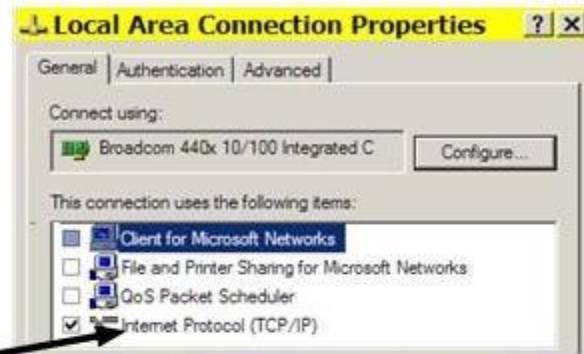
Local Area Connection Properties ? X

General | Authentication | Advanced

Connect using:

Broadcom 440x 10/100 Integrated C

Configure...

This connection uses the following items:

Client for Microsoft Networks

File and Printer Sharing for Microsoft Networks

QoS Packet Scheduler

Internet Protocol (TCP/IP)